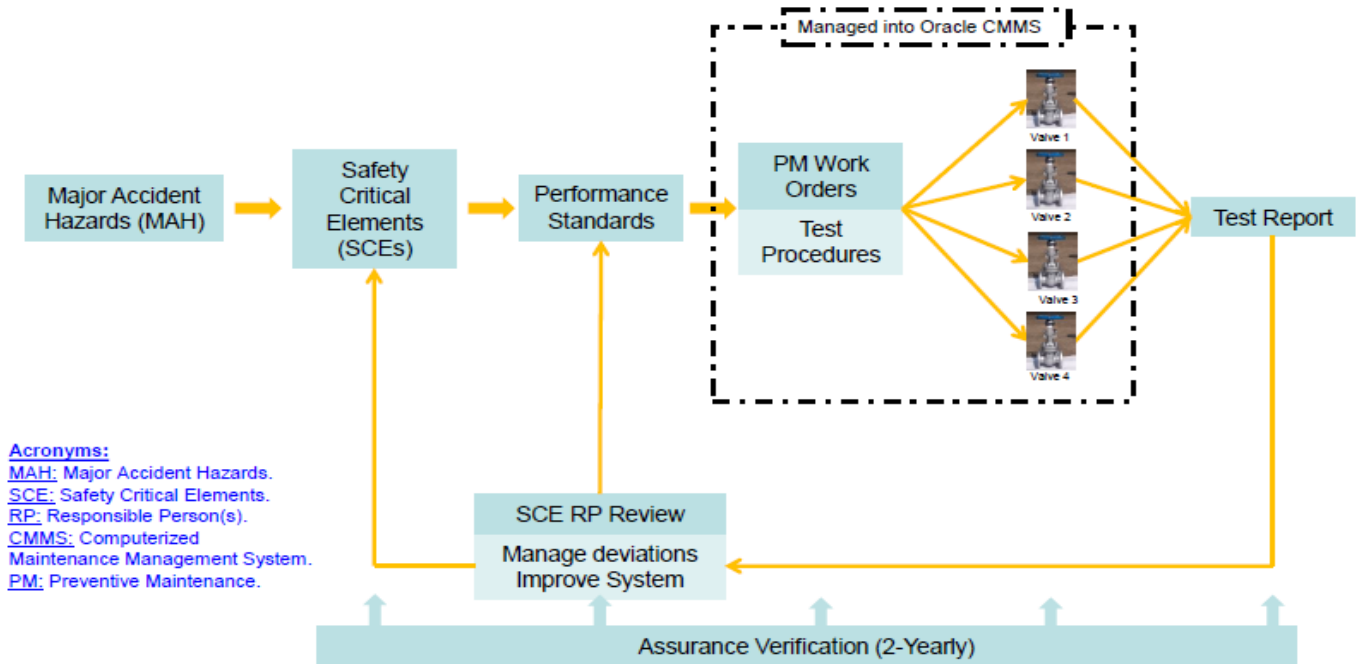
Managed into Oracle CMMS

Major Accident Hazards (MAH)

Safety Critical Elements (SCEs)

Performance Standards

PM Work Orders

Test Procedures

Valve 1

Valve 2

Valve 3

Valve 4

Test Report

Acronyms:
MAH: Major Accident Hazards.
SCE: Safety Critical Elements.
RP: Responsible Person(s).
CMMS: Computerized Maintenance Management System.
PM: Preventive Maintenance.

SCE RP Review

Manage deviations
Improve System

Assurance Verification (2-Yearly)